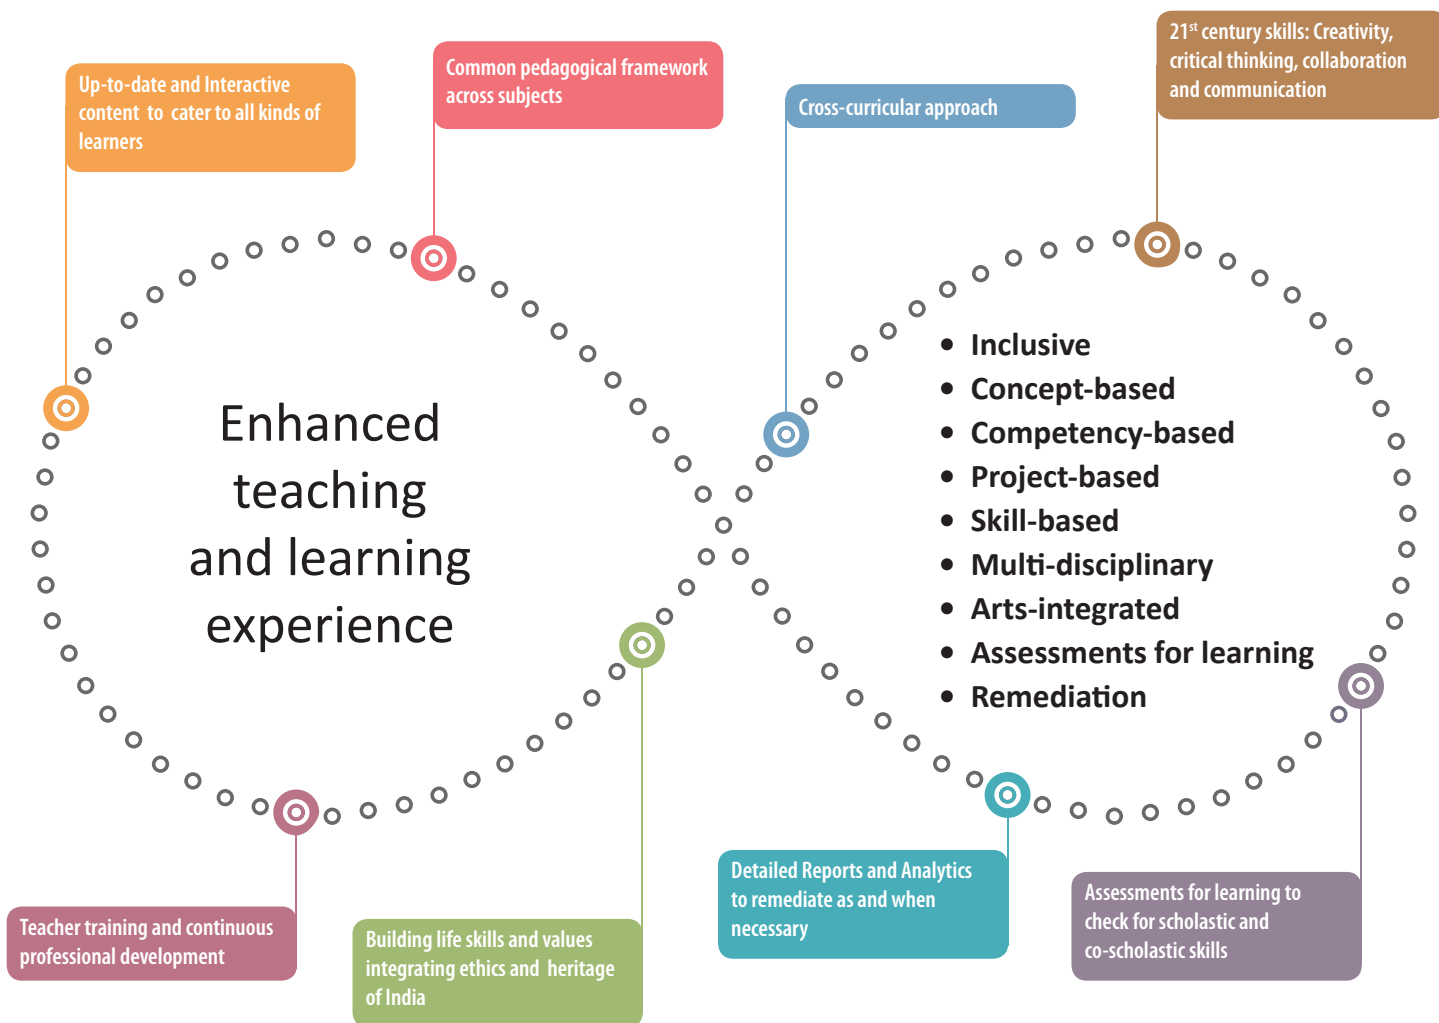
Up-to-date and Interactive content to cater to all kinds of learners

Common pedagogical framework across subjects

Cross-curricular approach

$21^{st}$ century skills: Creativity, critical thinking, collaboration and communication

Enhanced teaching and learning experience

- Inclusive
- Concept-based
- Competency-based
- Project-based
- Skill-based
- Multi-disciplinary
- Arts-integrated
- Assessments for learning
- Remediation

Teacher training and continuous professional development

Building life skills and values integrating ethics and heritage of India

Detailed Reports and Analytics to remediate as and when necessary

Assessments for learning to check for scholastic and co-scholastic skills